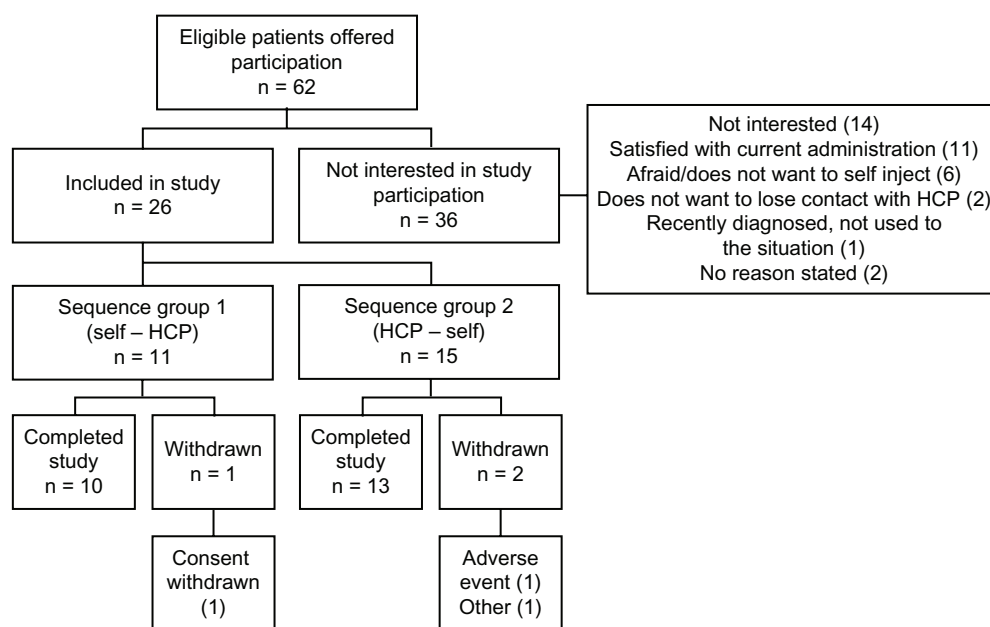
Eligible patients offered participation
n = 62

Included in study
n = 26

Not interested in study participation
n = 36

Not interested (14)
Satisfied with current administration (11)
Afraid/does not want to self inject (6)
Does not want to lose contact with HCP (2)
Recently diagnosed, not used to the situation (1)
No reason stated (2)

Sequence group 1
(self – HCP)
n = 11

Sequence group 2
(HCP – self)
n = 15

Completed study
n = 10

Withdrawn
n = 1

Completed study
n = 13

Withdrawn
n = 2

Consent withdrawn
(1)

Adverse event (1)
Other (1)